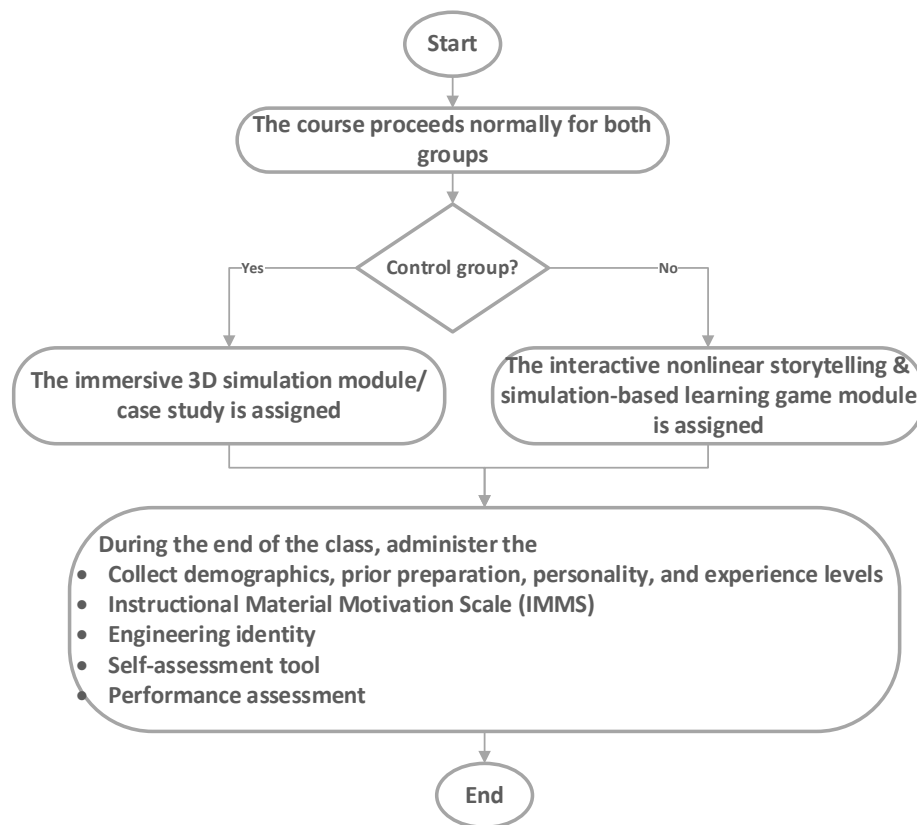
Start

The course proceeds normally for both groups

Control group?

Yes

No

The immersive 3D simulation module/ case study is assigned

The interactive nonlinear storytelling & simulation-based learning game module is assigned

During the end of the class, administer the
- Collect demographics, prior preparation, personality, and experience levels
- Instructional Material Motivation Scale (IMMS)
- Engineering identity
- Self-assessment tool
- Performance assessment

End